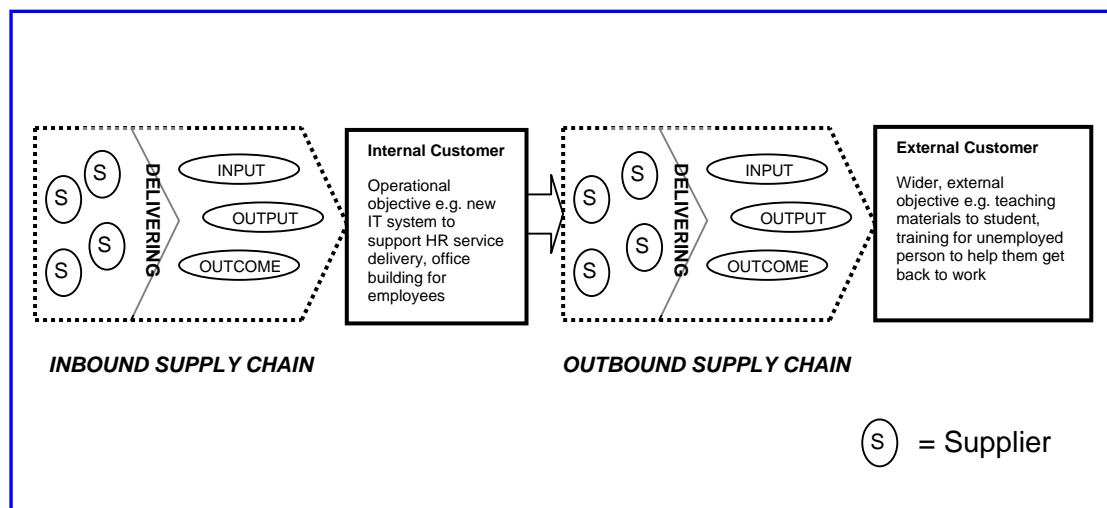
S
S
S
S
S
DELIVERING
INPUT
OUTPUT
OUTCOME

Internal Customer

Operational objective e.g. new IT system to support HR service delivery, office building for employees

S
S
S
S
S
DELIVERING
INPUT
OUTPUT
OUTCOME

External Customer

Wider, external objective e.g. teaching materials to student, training for unemployed person to help them get back to work

INBOUND SUPPLY CHAIN

OUTBOUND SUPPLY CHAIN

S = Supplier